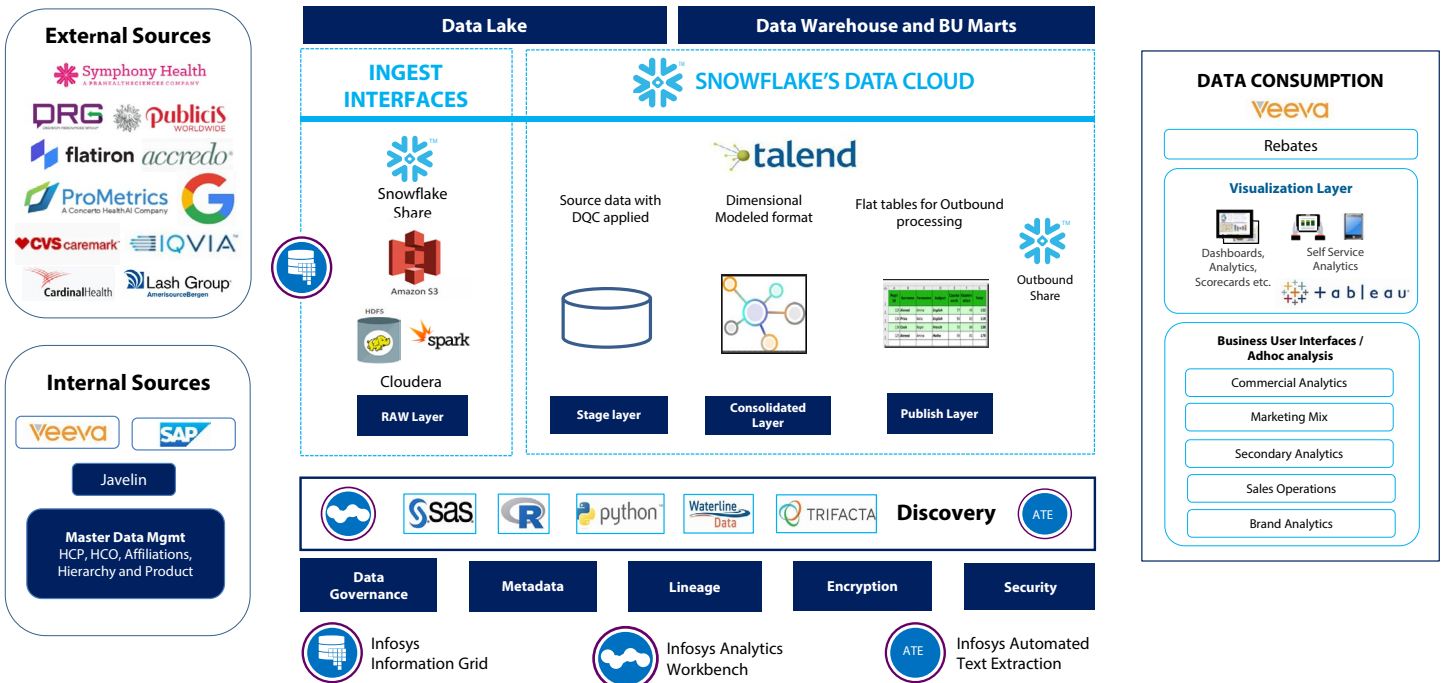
External Sources

Symphony Health
A PRAHEALTHSCIENCES COMPANY

DRG
DECISION RESOURCES GROUP

publicis
WORLDWIDE

flatiron

accredo

ProMetrics
A Concerto HealthAI Company

CVS caremark

IQVIA

CardinalHealth

Lash Group
AmerisourceBergen

Internal Sources

veeva

SAP

Javelin

Master Data Mgmt
HCP, HCO, Affiliations, Hierarchy and Product

Data Lake

Data Warehouse and BU Marts

INGEST INTERFACES

SNOWFLAKE'S DATA CLOUD

Snowflake Share

Amazon S3

HDFS

spark

Cloudera

RAW Layer

talend

Source data with DQC applied

Dimensional Modeled format

Flat tables for Outbound processing

Outbound Share

Stage layer

Consolidated Layer

Publish Layer

sas

R

python

Waterline Data

TRIFACTA

Discovery

ATE

Data Governance

Metadata

Lineage

Encryption

Security

Infosys Information Grid

Infosys Analytics Workbench

ATE

Infosys Automated Text Extraction

DATA CONSUMPTION

veeva

Rebates

Visualization Layer

Dashboards, Analytics, Scorecards etc.

Self Service Analytics

tableau

Business User Interfaces / Adhoc analysis

Commercial Analytics

Marketing Mix

Secondary Analytics

Sales Operations

Brand Analytics